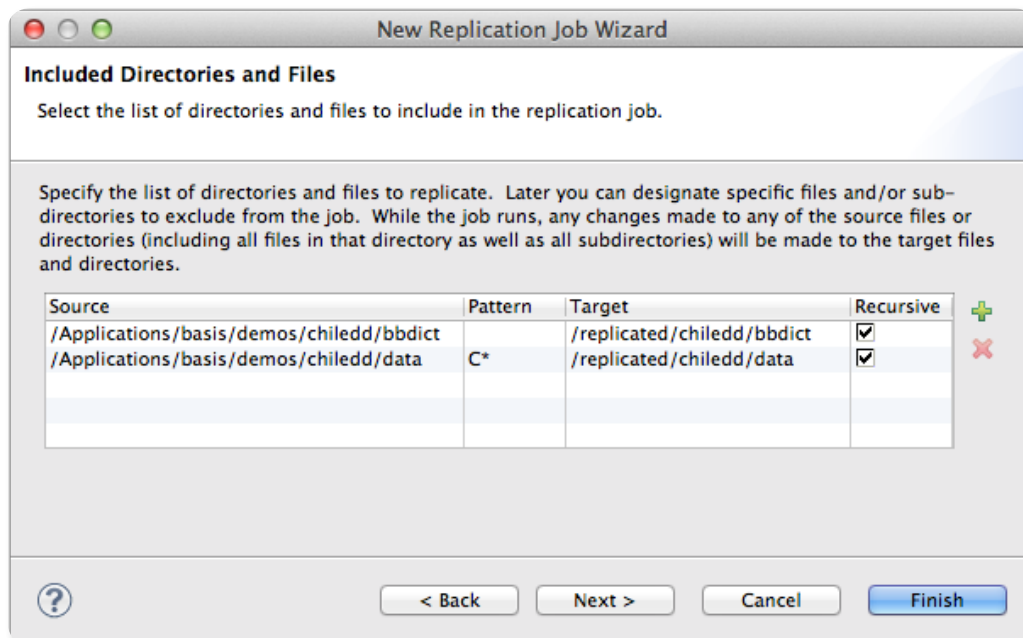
New Replication Job Wizard

Included Directories and Files

Select the list of directories and files to include in the replication job.

Specify the list of directories and files to replicate. Later you can designate specific files and/or subdirectories to exclude from the job. While the job runs, any changes made to any of the source files or directories (including all files in that directory as well as all subdirectories) will be made to the target files and directories.

| Source | Pattern | Target | Recursive |
|---|---|---|---|
| /Applications/basis/demos/chiledd/bbdict | | /replicated/chiledd/bbdict | ☑ |
| /Applications/basis/demos/chiledd/data | C* | /replicated/chiledd/data | ☑ |

< Back Next > Cancel Finish